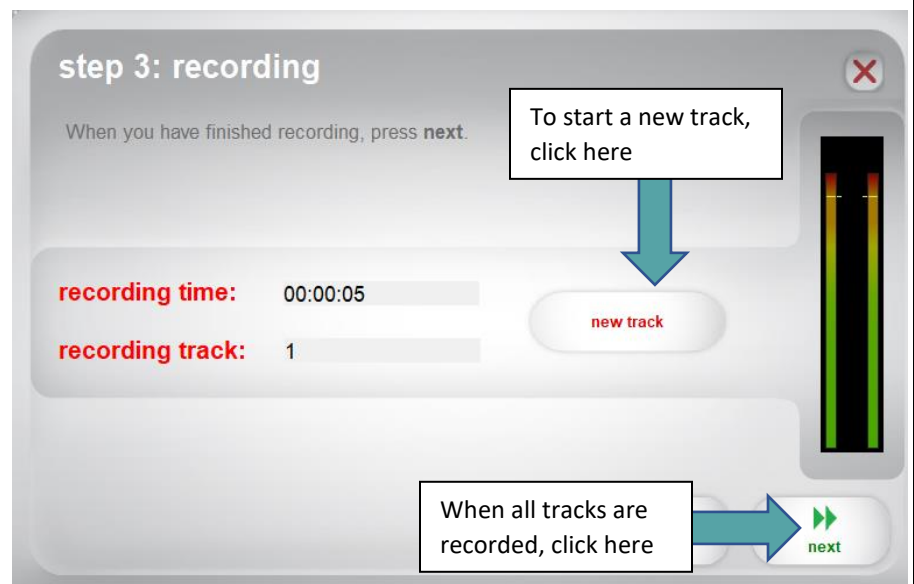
step 3: recording

When you have finished recording, press **next**.

To start a new track, click here

recording time: 00:00:05

recording track: 1

new track

When all tracks are recorded, click here

next